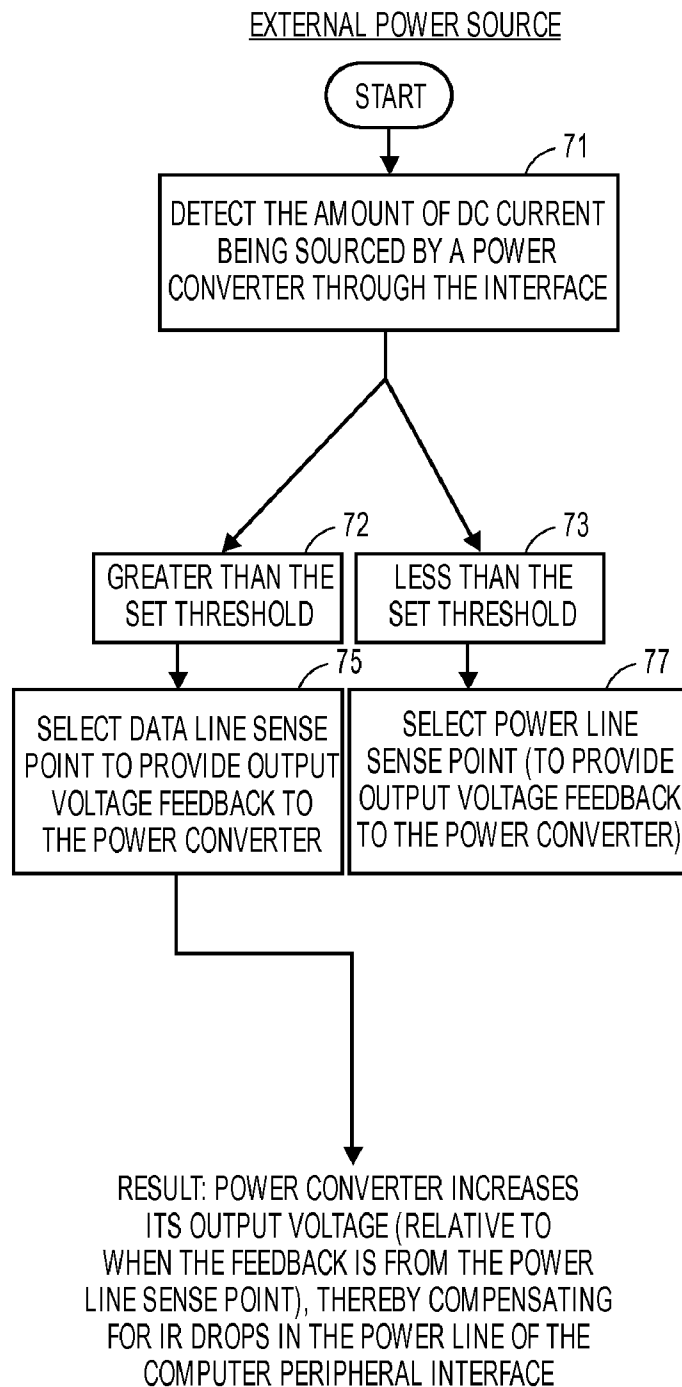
EXTERNAL POWER SOURCE

START

71

DETECT THE AMOUNT OF DC CURRENT BEING SOURCED BY A POWER CONVERTER THROUGH THE INTERFACE

72

GREATER THAN THE SET THRESHOLD

73

LESS THAN THE SET THRESHOLD

75

SELECT DATA LINE SENSE POINT TO PROVIDE OUTPUT VOLTAGE FEEDBACK TO THE POWER CONVERTER

77

SELECT POWER LINE SENSE POINT (TO PROVIDE OUTPUT VOLTAGE FEEDBACK TO THE POWER CONVERTER)

RESULT: POWER CONVERTER INCREASES ITS OUTPUT VOLTAGE (RELATIVE TO WHEN THE FEEDBACK IS FROM THE POWER LINE SENSE POINT), THEREBY COMPENSATING FOR IR DROPS IN THE POWER LINE OF THE COMPUTER PERIPHERAL INTERFACE